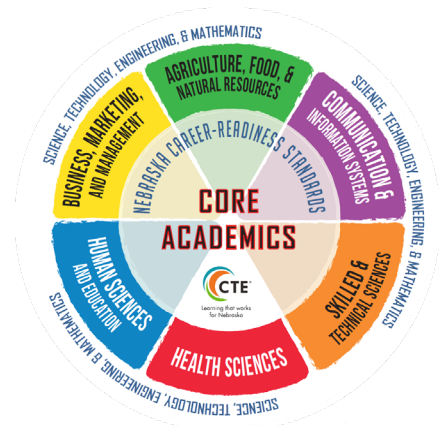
SCIENCE, TECHNOLOGY, ENGINEERING, & MATHEMATICS

AGRICULTURE, FOOD, & NATURAL RESOURCES

BUSINESS, MARKETING, AND MANAGEMENT

COMMUNICATION & INFORMATION SYSTEMS

SCIENCE, TECHNOLOGY, ENGINEERING, & MATHEMATICS

NEBRASKA CAREER-READINESS STANDARDS

CORE ACADEMICS

HUMAN SCIENCES AND EDUCATION

SKILLED & TECHNICAL SCIENCES

CTE
Learning that works for Nebraska

HEALTH SCIENCES

SCIENCE, TECHNOLOGY, ENGINEERING, & MATHEMATICS